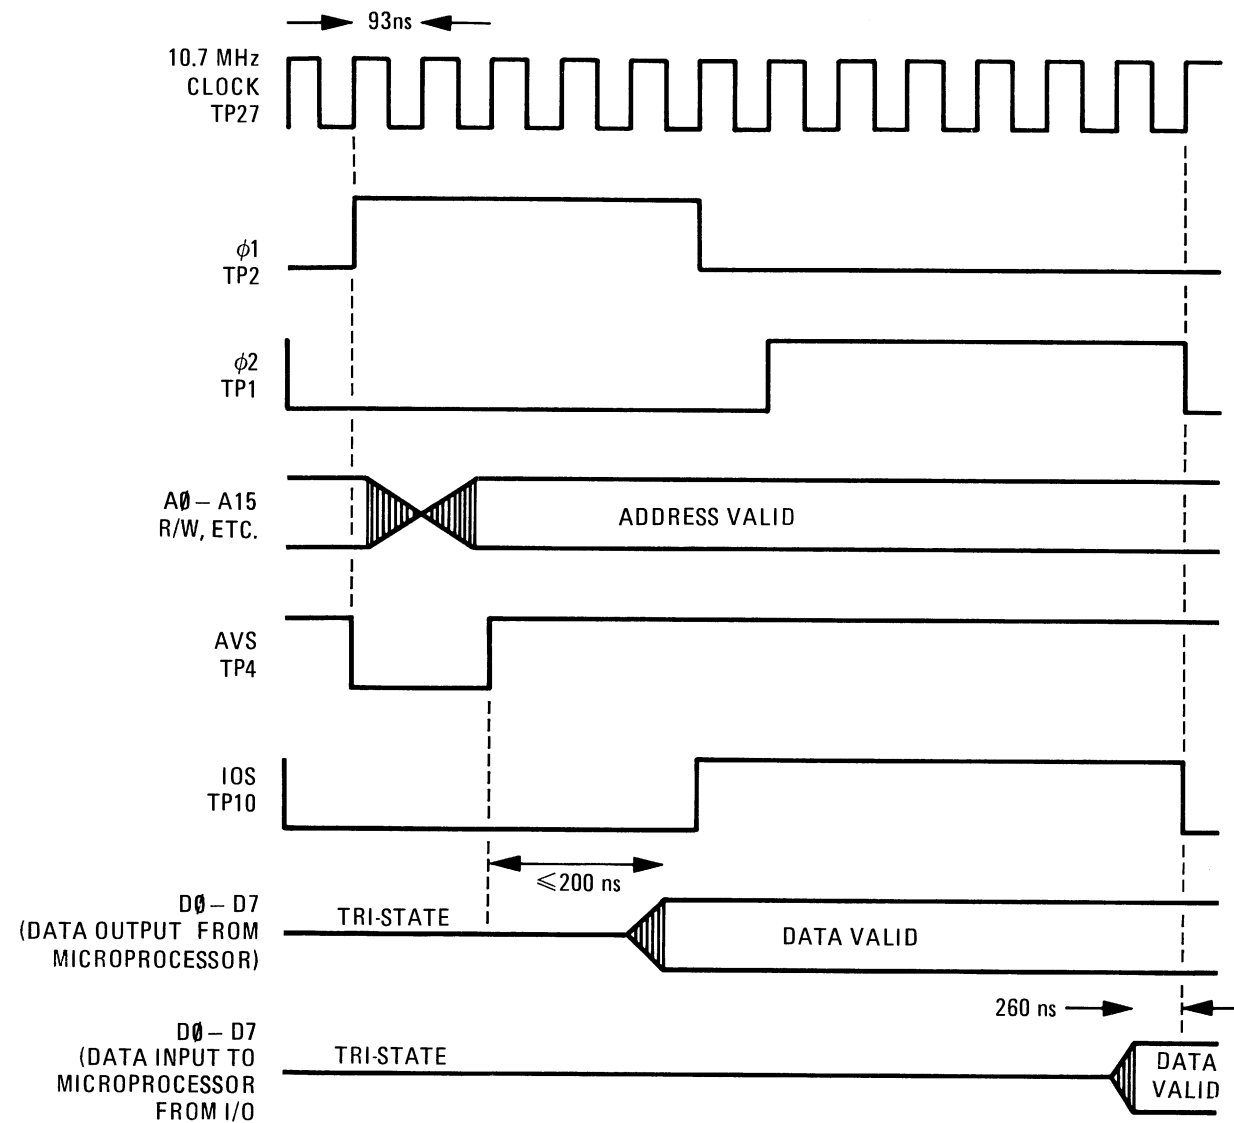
93ns

10.7 MHz CLOCK TP27

$\phi$1 TP2

$\phi$2 TP1

A$\emptyset$ – A15 R/W, ETC.

ADDRESS VALID

AVS TP4

IOS TP10

$\leqslant$200 ns

D$\emptyset$ – D7 (DATA OUTPUT FROM MICROPROCESSOR)

TRI-STATE

DATA VALID

260 ns

D$\emptyset$ – D7 (DATA INPUT TO MICROPROCESSOR FROM I/O

TRI-STATE

DATA VALID